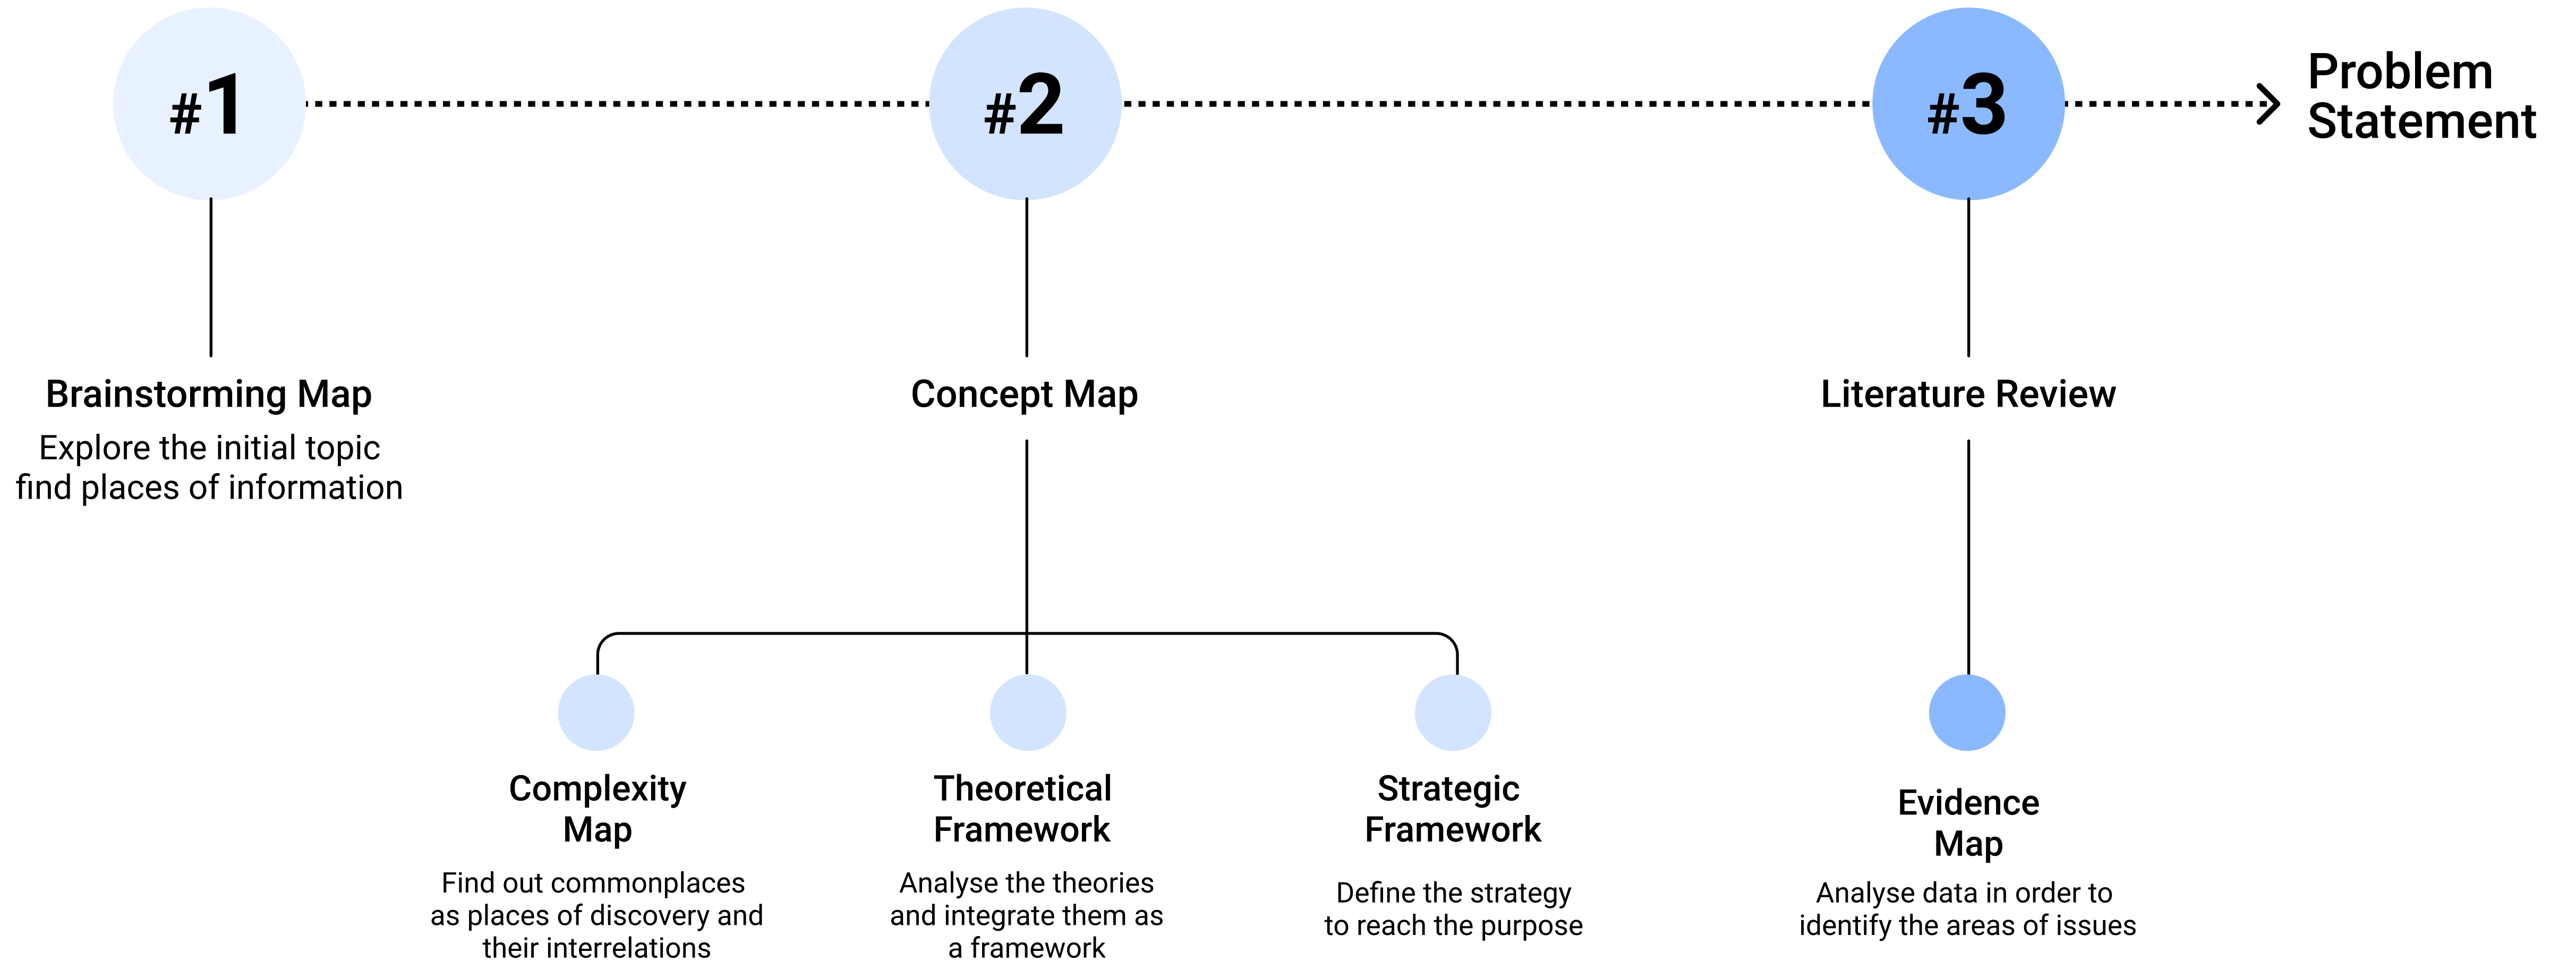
#1

#2

#3

Problem Statement

Brainstorming Map
Explore the initial topic find places of information

Concept Map

Literature Review

Complexity Map
Find out commonplaces as places of discovery and their interrelations

Theoretical Framework
Analyse the theories and integrate them as a framework

Strategic Framework
Define the strategy to reach the purpose

Evidence Map
Analyse data in order to identify the areas of issues